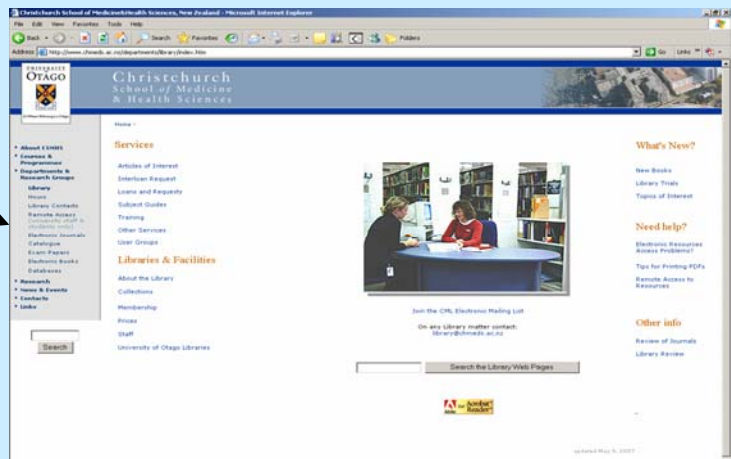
Christchurch School of Medicine&Health Sciences, New Zealand - Microsoft Internet Explorer

File Edit View Favorites Tools Help

Back Search Favorites Folders

Address http://www.chmeds.ac.nz/departments/library/index.htm

Go Links

UNIVERSITY OF OTAGO

Christchurch School of Medicine & Health Sciences

Home >

About CSMHS
Courses & Programmes
Departments & Research Groups
Library
Hours
Library Contacts
Remote Access (university staff & students only)
Electronic Journals
Catalogue
Exam Papers
Electronic Books
Databases
Research
News & Events
Contacts
Links

Search

Services

Articles of Interest
Interloan Request
Loans and Requests
Subject Guides
Training
Other Services
User Groups

Libraries & Facilities

About the Library
Collections
Membership
Prices
Staff
University of Otago Libraries

Join the CML Electronic Mailing List

On any Library matter contact:
library@chmeds.ac.nz

Search the Library Web Pages

Get Acrobat Reader

What's New?

New Books
Library Trials
Topics of Interest

Need help?

Electronic Resources Access Problems?
Tips for Printing PDFs
Remote Access to Resources

Other info

Review of Journals
Library Review

updated May 9, 2007